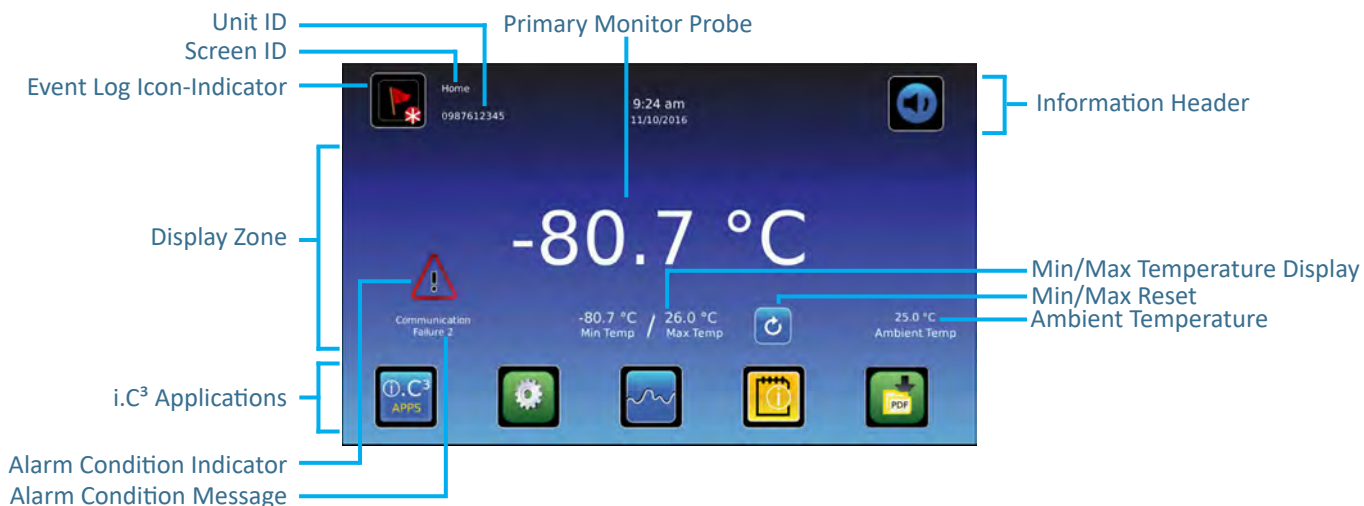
Unit ID
Screen ID
Event Log Icon-Indicator
Primary Monitor Probe
Home
0987612345
9:24 am
11/10/2016
Information Header
Display Zone
-80.7 °C
Min/Max Temperature Display
Min/Max Reset
Ambient Temperature
Communication Failure 2
-80.7 °C Min Temp / 26.0 °C Max Temp
25.0 °C Ambient Temp
i.C³ Applications
i.C³ APPS
PDF
Alarm Condition Indicator
Alarm Condition Message